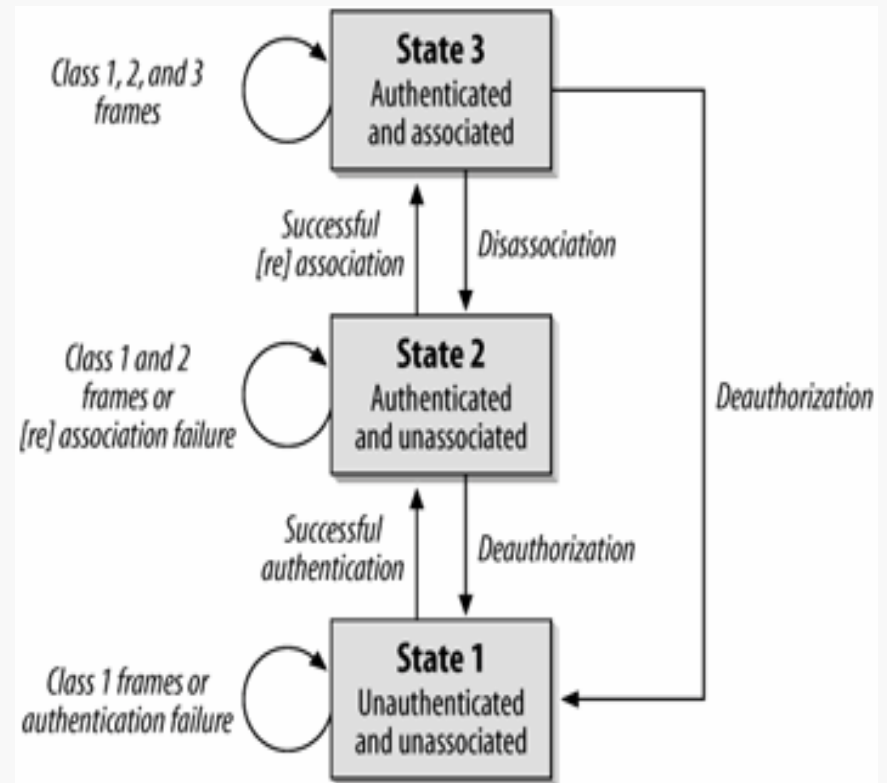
Class 1, 2, and 3 frames

State 3
Authenticated and associated

Successful [re] association

Disassociation

Class 1 and 2 frames or [re] association failure

State 2
Authenticated and unassociated

Deauthorization

Successful authentication

Deauthorization

Class 1 frames or authentication failure

State 1
Unauthenticated and unassociated